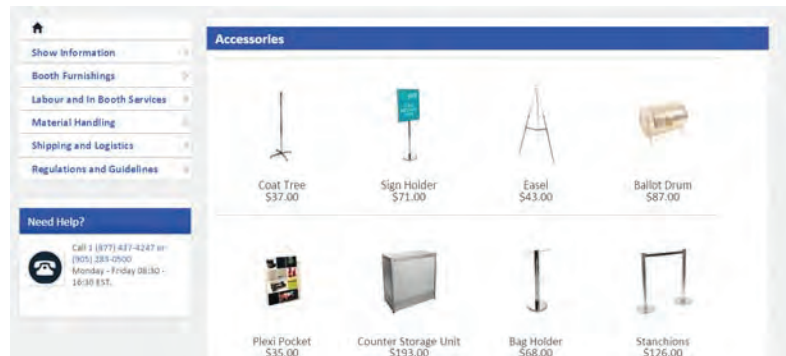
Show Information
Booth Furnishings
Labour and In Booth Services
Material Handling
Shipping and Logistics
Regulations and Guidelines

Need Help?

Call 1 (877) 437-4247 or (905) 283-0500 Monday - Friday 08:30 - 16:30 EST.

Accessories

Coat Tree
$37.00

Sign Holder
$71.00

Easel
$43.00

Ballot Drum
$87.00

Plexi Pocket
$35.00

Counter Storage Unit
$193.00

Bag Holder
$68.00

Stanchions
$126.00